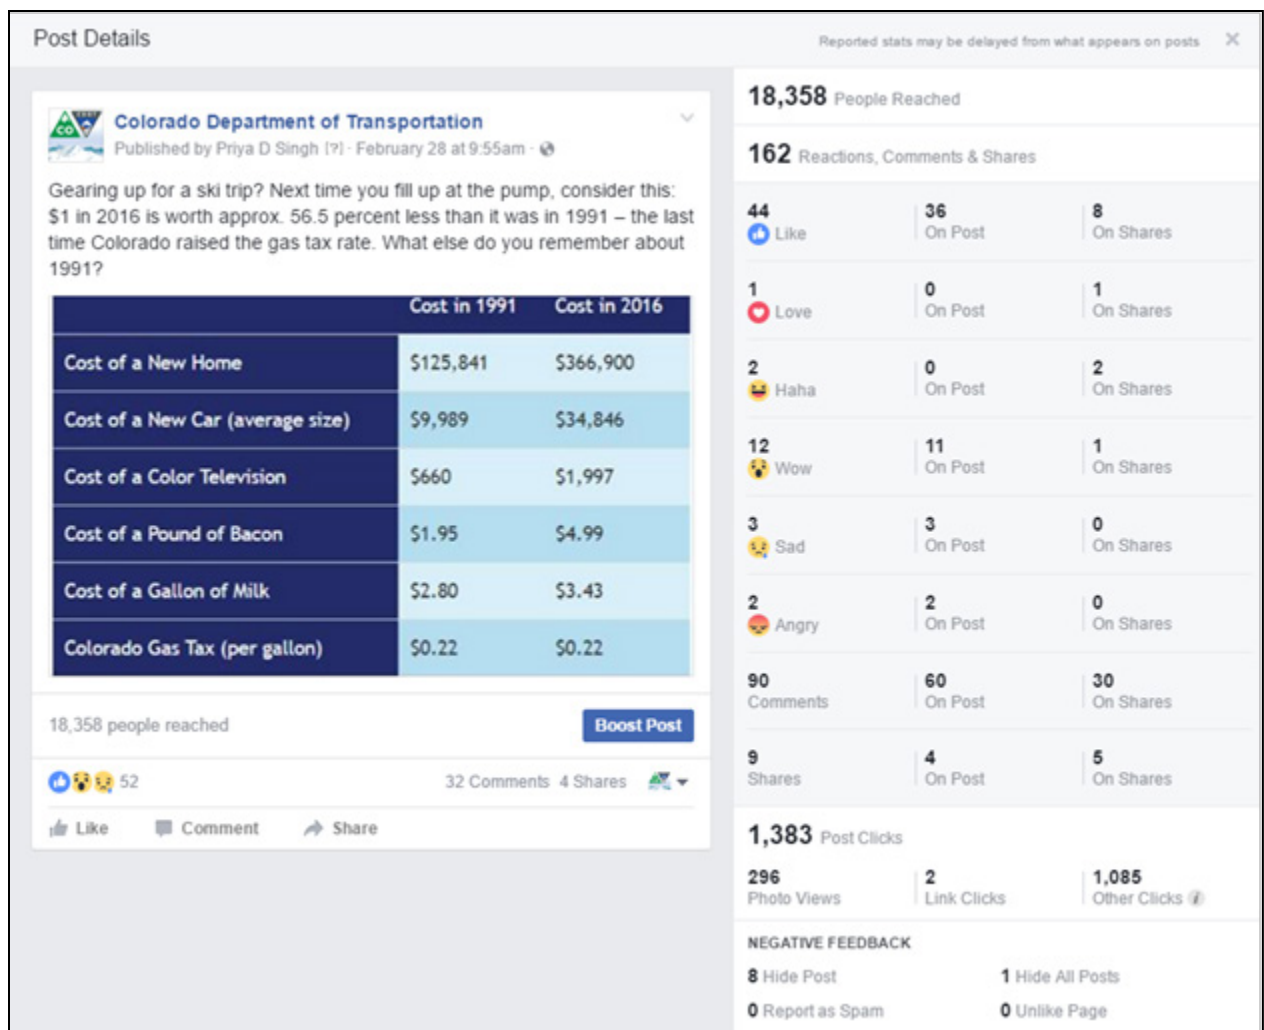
Post Details

Reported stats may be delayed from what appears on posts

Colorado Department of Transportation
Published by Priya D Singh [?] · February 28 at 9:55am ·

Gearing up for a ski trip? Next time you fill up at the pump, consider this: $1 in 2016 is worth approx. 56.5 percent less than it was in 1991 – the last time Colorado raised the gas tax rate. What else do you remember about 1991?

| | Cost in 1991 | Cost in 2016 |
|---|---|---|
| Cost of a New Home | \$125,841 | \$366,900 |
| Cost of a New Car (average size) | \$9,989 | \$34,846 |
| Cost of a Color Television | \$660 | \$1,997 |
| Cost of a Pound of Bacon | \$1.95 | \$4.99 |
| Cost of a Gallon of Milk | \$2.80 | \$3.43 |
| Colorado Gas Tax (per gallon) | \$0.22 | \$0.22 |

18,358 people reached
Boost Post

52
32 Comments 4 Shares

Like Comment Share

18,358 People Reached

162 Reactions, Comments & Shares

| | | |
|---|---|---|
| 44 Like | 36 On Post | 8 On Shares |
| 1 Love | 0 On Post | 1 On Shares |
| 2 Haha | 0 On Post | 2 On Shares |
| 12 Wow | 11 On Post | 1 On Shares |
| 3 Sad | 3 On Post | 0 On Shares |
| 2 Angry | 2 On Post | 0 On Shares |
| 90 Comments | 60 On Post | 30 On Shares |
| 9 Shares | 4 On Post | 5 On Shares |

1,383 Post Clicks

| | | |
|---|---|---|
| 296 Photo Views | 2 Link Clicks | 1,085 Other Clicks |

NEGATIVE FEEDBACK
8 Hide Post
1 Hide All Posts
0 Report as Spam
0 Unlike Page